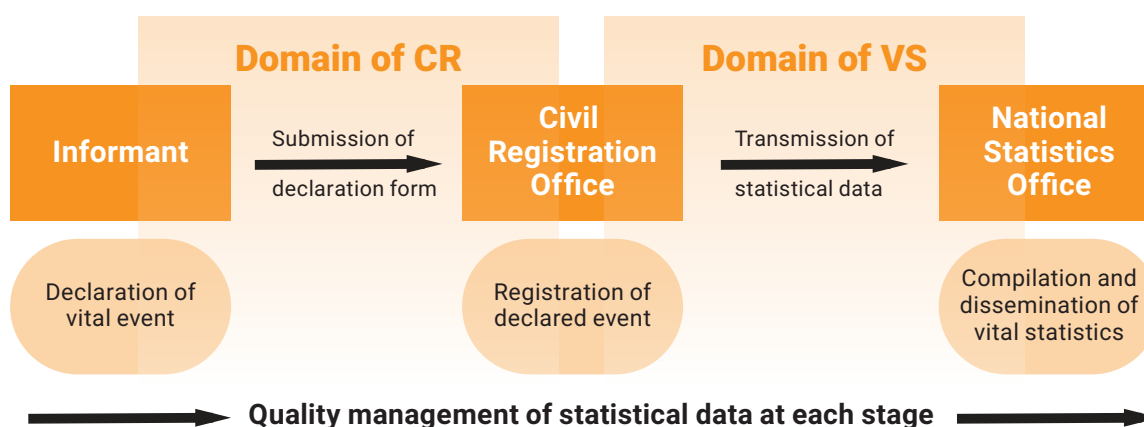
Domain of CR

Domain of VS

Informant

Submission of declaration form

Civil Registration Office

Transmission of statistical data

National Statistics Office

Declaration of vital event

Registration of declared event

Compilation and dissemination of vital statistics

Quality management of statistical data at each stage